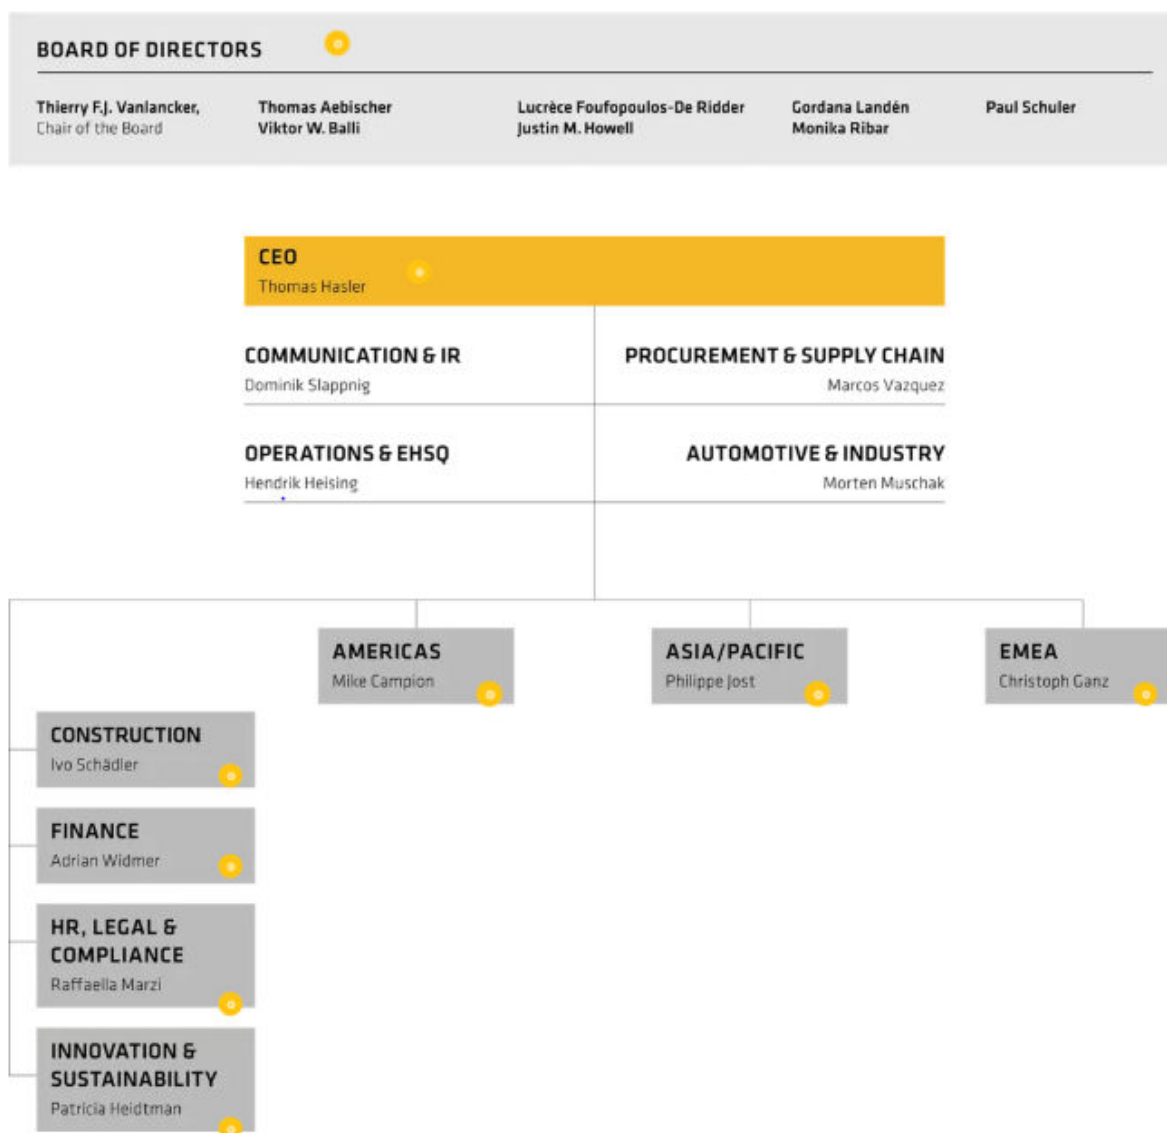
BOARD OF DIRECTORS

Thierry F.J. Vanlancker, Chair of the Board

Thomas Aebischer
Viktor W. Balli

Lucrèce Foufopoulos-De Ridder
Justin M. Howell

Gordana Landén
Monika Ribar

Paul Schuler

CEO
Thomas Hasler

COMMUNICATION & IR
Dominik Slappnig

PROCUREMENT & SUPPLY CHAIN
Marcos Vazquez

OPERATIONS & EHSQ
Hendrik Heising

AUTOMOTIVE & INDUSTRY
Morten Muschak

AMERICAS
Mike Campion

ASIA/PACIFIC
Philippe Jost

EMEA
Christoph Ganz

CONSTRUCTION
Ivo Schädler

FINANCE
Adrian Widmer

HR, LEGAL & COMPLIANCE
Raffaella Marzi

INNOVATION & SUSTAINABILITY
Patricia Heidtman